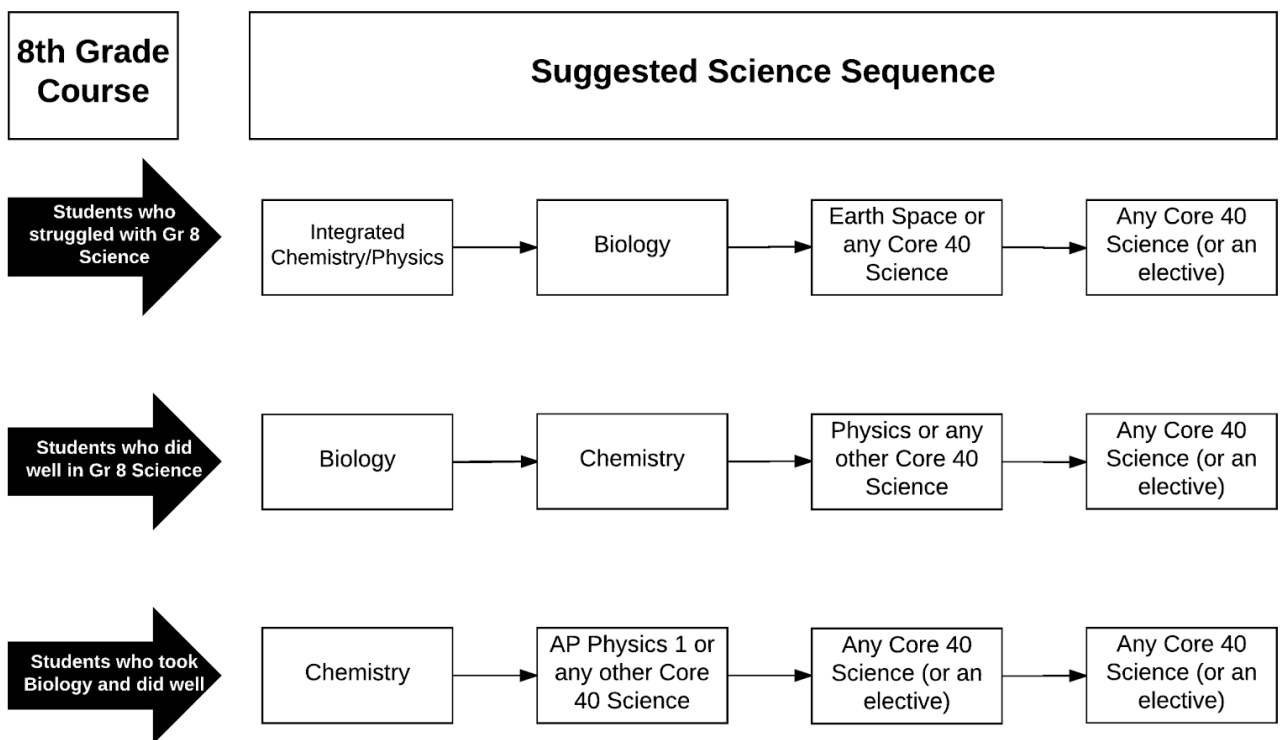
8th Grade Course

Suggested Science Sequence

Students who struggled with Gr 8 Science

Integrated Chemistry/Physics

Biology

Earth Space or any Core 40 Science

Any Core 40 Science (or an elective)

Students who did well in Gr 8 Science

Biology

Chemistry

Physics or any other Core 40 Science

Any Core 40 Science (or an elective)

Students who took Biology and did well

Chemistry

AP Physics 1 or any other Core 40 Science

Any Core 40 Science (or an elective)

Any Core 40 Science (or an elective)